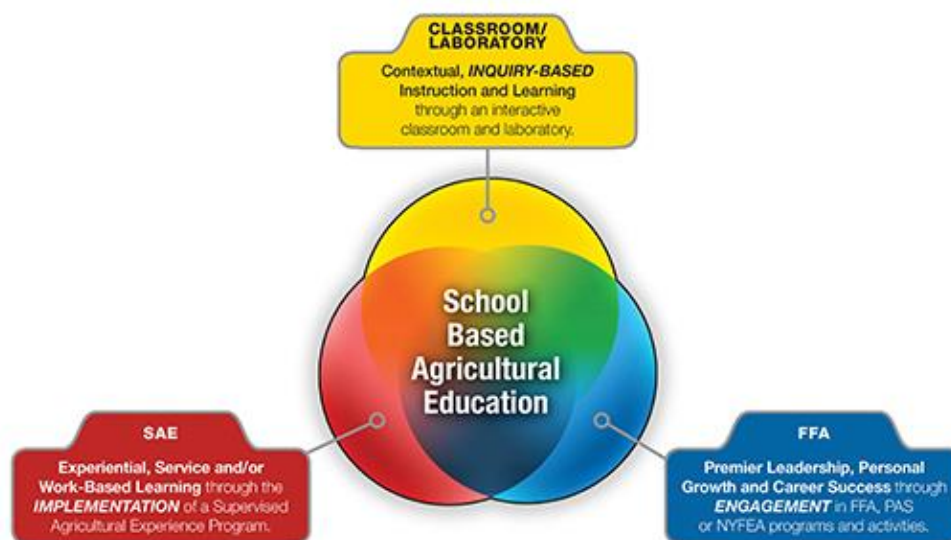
CLASSROOM/ LABORATORY

Contextual, *INQUIRY-BASED* Instruction and Learning through an interactive classroom and laboratory.

School Based Agricultural Education

SAE

Experiential, Service and/or Work-Based Learning through the *IMPLEMENTATION* of a Supervised Agricultural Experience Program.

FFA

Premier Leadership, Personal Growth and Career Success through *ENGAGEMENT* in FFA, PAS or NYFEA programs and activities.